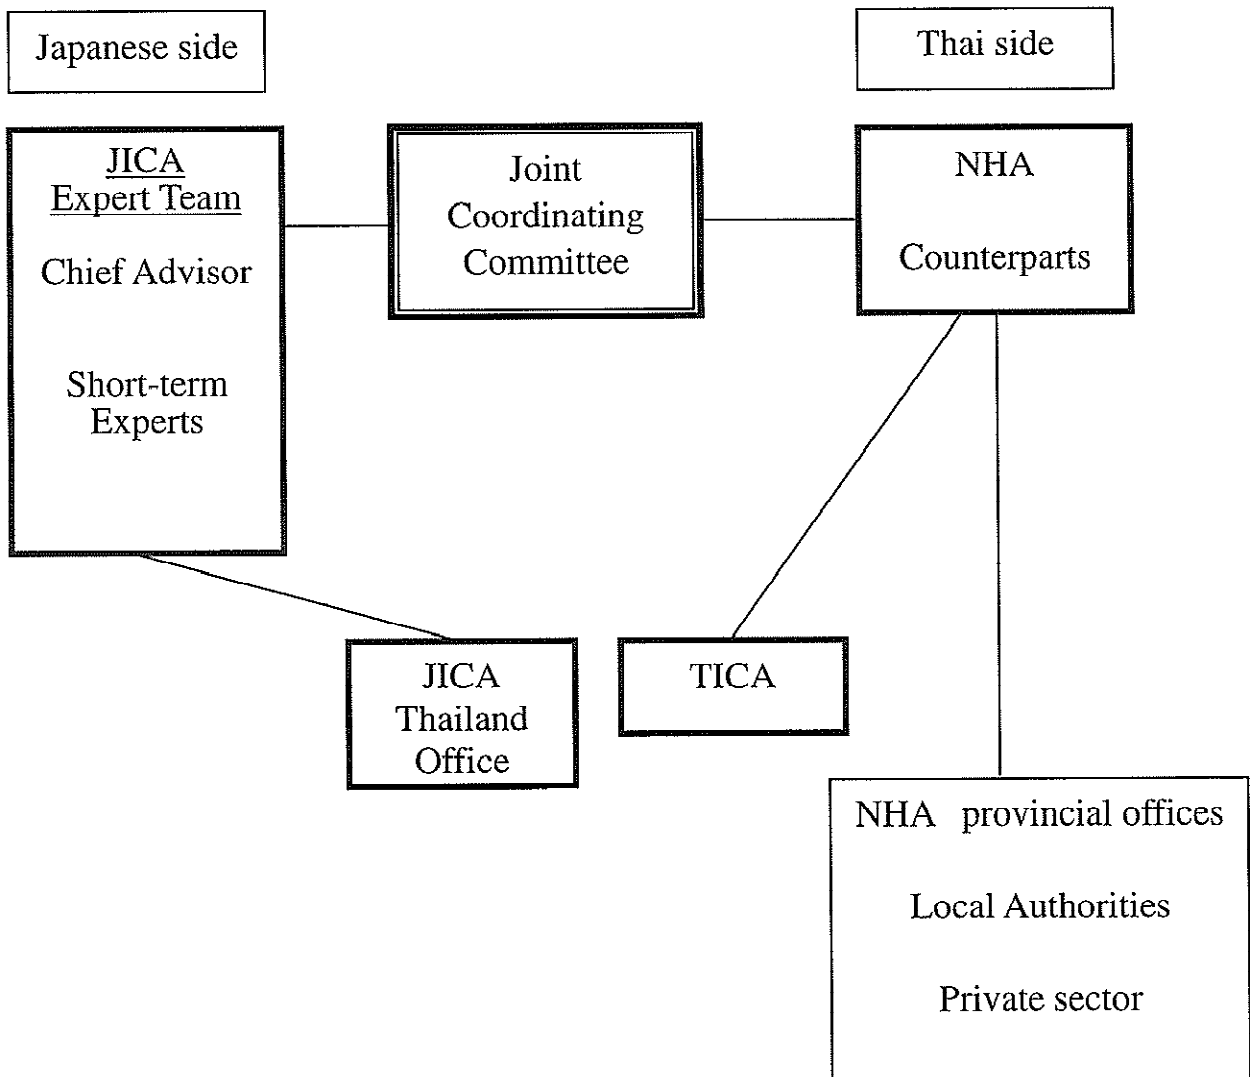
Japanese side

Thai side

JICA
Expert Team

Chief Advisor

Short-term Experts

Joint Coordinating Committee

NHA

Counterparts

JICA Thailand Office

TICA

NHA provincial offices

Local Authorities

Private sector